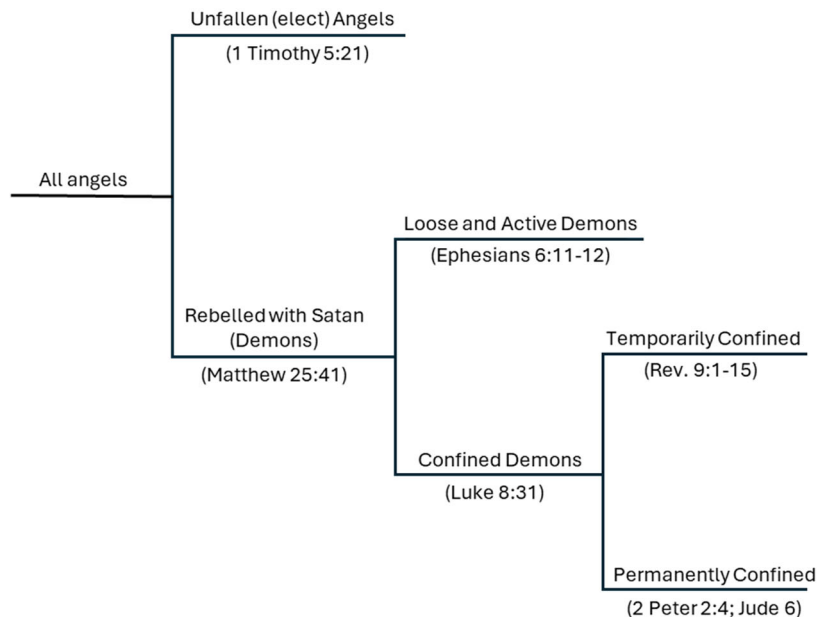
Unfallen (elect) Angels
(1 Timothy 5:21)

All angels

Loose and Active Demons
(Ephesians 6:11-12)

Rebelled with Satan (Demons)
(Matthew 25:41)

Temporarily Confined
(Rev. 9:1-15)

Confined Demons
(Luke 8:31)

Permanently Confined
(2 Peter 2:4; Jude 6)